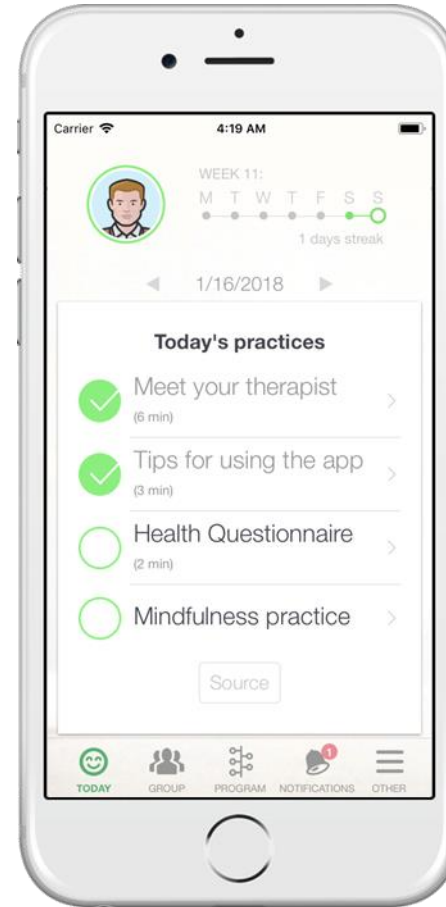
Carrier

4:19 AM

WEEK 11:
M T W T F S S
1 days streak

1/16/2018

Today's practices

Meet your therapist
(6 min)

Tips for using the app
(3 min)

Health Questionnaire
(2 min)

Mindfulness practice

Source

TODAY GROUP PROGRAM 1 NOTIFICATIONS OTHER